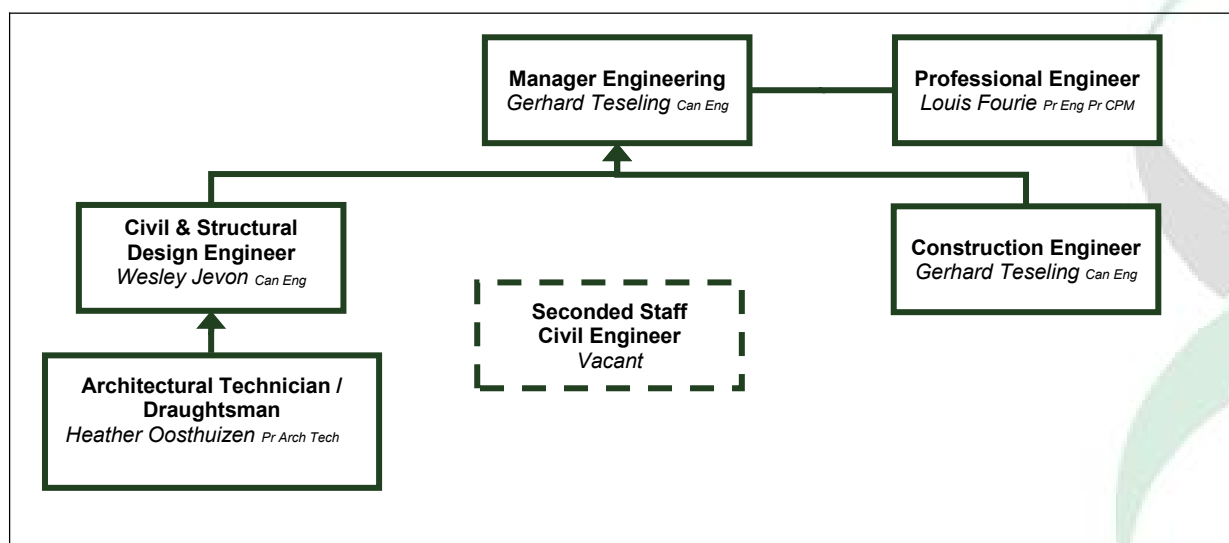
Manager Engineering
Gerhard Teseling Can Eng

Professional Engineer
Louis Fourie Pr Eng Pr CPM

Civil & Structural Design Engineer
Wesley Jevon Can Eng

Construction Engineer
Gerhard Teseling Can Eng

Seconded Staff
Civil Engineer
Vacant

Architectural Technician / Draughtsman
Heather Oosthuizen Pr Arch Tech